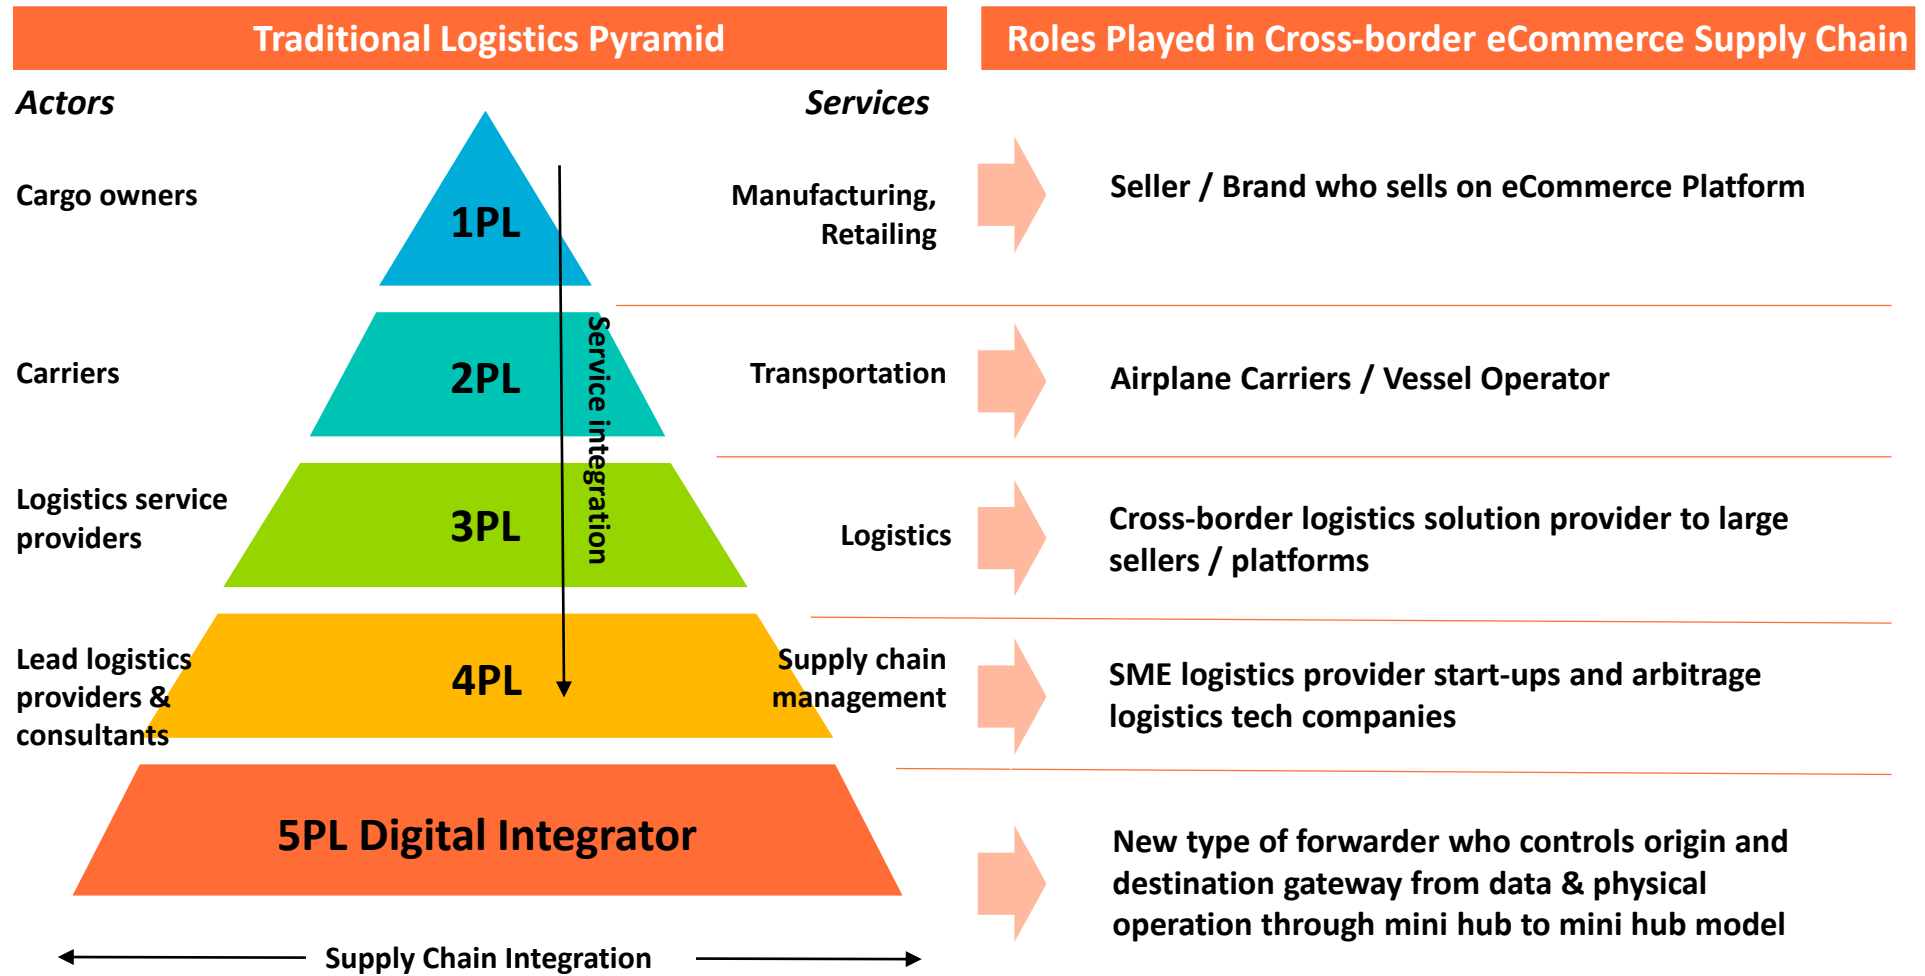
Traditional Logistics Pyramid

Roles Played in Cross-border eCommerce Supply Chain

Actors

Services

Cargo owners

1PL

Manufacturing, Retailing

Seller / Brand who sells on eCommerce Platform

Carriers

2PL

Transportation

Airplane Carriers / Vessel Operator

Logistics service providers

3PL

Logistics

Cross-border logistics solution provider to large sellers / platforms

Lead logistics providers & consultants

4PL

Supply chain management

SME logistics provider start-ups and arbitrage logistics tech companies

Service integration

5PL Digital Integrator

New type of forwarder who controls origin and destination gateway from data & physical operation through mini hub to mini hub model

Supply Chain Integration